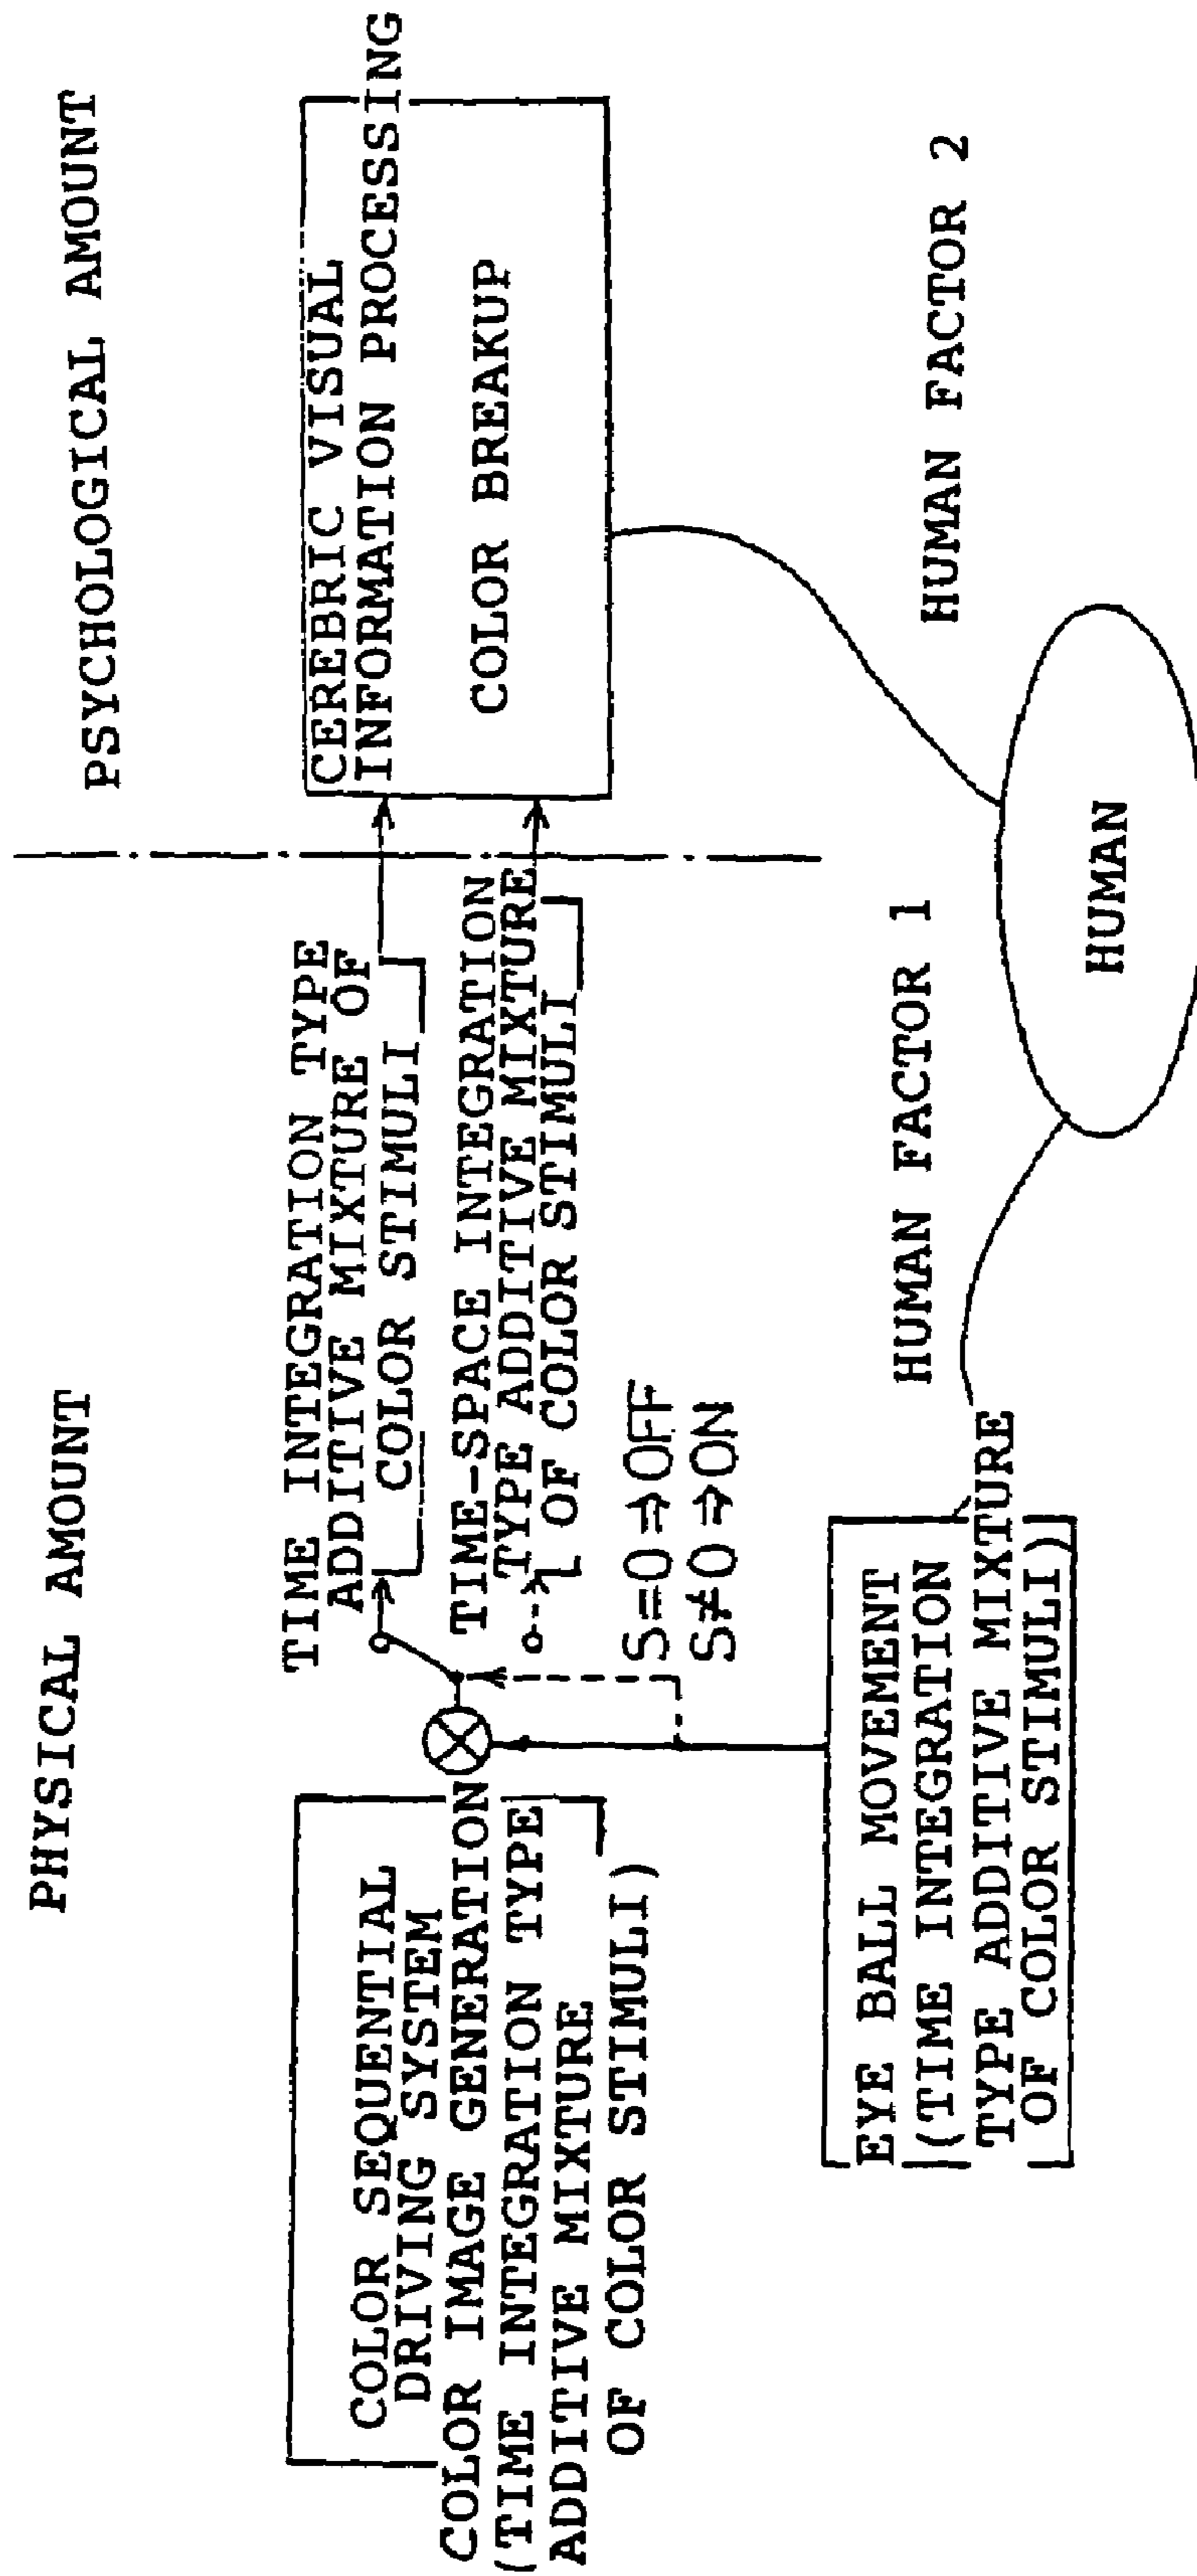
PHYSICAL AMOUNT

PSYCHOLOGICAL AMOUNT

COLOR SEQUENTIAL DRIVING SYSTEM COLOR IMAGE GENERATION (TIME INTEGRATION TYPE ADDITIVE MIXTURE OF COLOR STIMULI)

TIME INTEGRATION TYPE ADDITIVE MIXTURE OF COLOR STIMULI

TIME-SPACE INTEGRATION TYPE ADDITIVE MIXTURE OF COLOR STIMULI

$S=0 \Rightarrow OFF$
$S\neq 0 \Rightarrow ON$

CEREBRIC VISUAL INFORMATION PROCESSING

COLOR BREAKUP

EYE BALL MOVEMENT (TIME INTEGRATION TYPE ADDITIVE MIXTURE OF COLOR STIMULI)

HUMAN FACTOR 1

HUMAN

HUMAN FACTOR 2